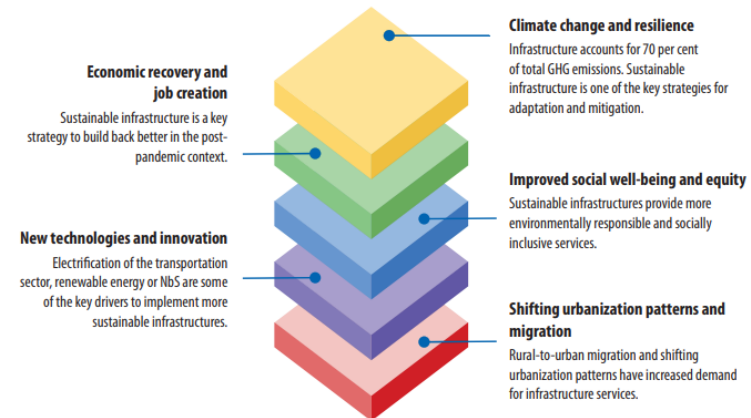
Climate change and resilience
Infrastructure accounts for 70 per cent of total GHG emissions. Sustainable infrastructure is one of the key strategies for adaptation and mitigation.

Economic recovery and job creation
Sustainable infrastructure is a key strategy to build back better in the post-pandemic context.

Improved social well-being and equity
Sustainable infrastructures provide more environmentally responsible and socially inclusive services.

New technologies and innovation
Electrification of the transportation sector, renewable energy or NbS are some of the key drivers to implement more sustainable infrastructures.

Shifting urbanization patterns and migration
Rural-to-urban migration and shifting urbanization patterns have increased demand for infrastructure services.